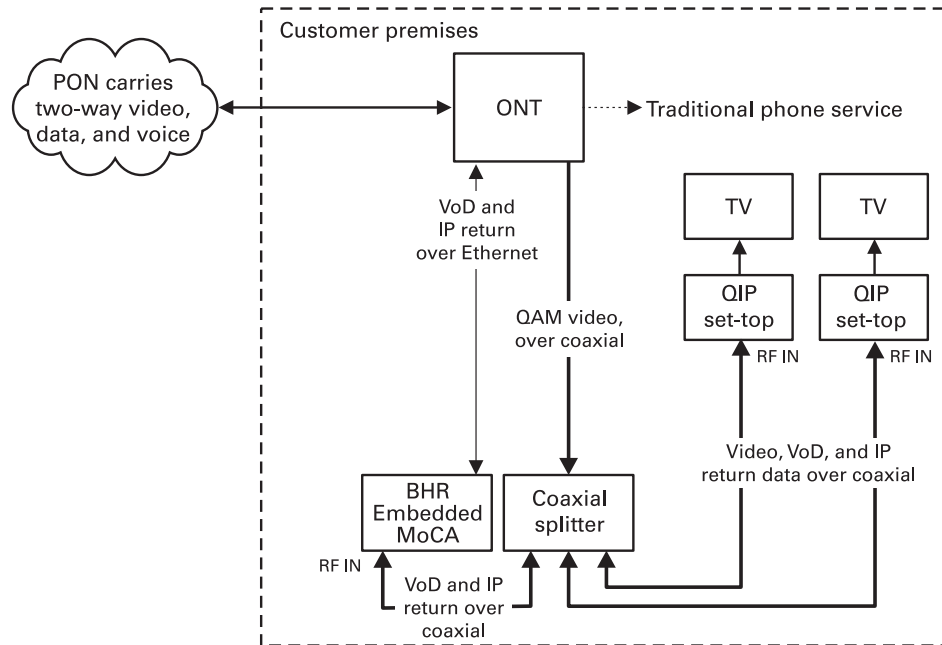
Customer premises

PON carries two-way video, data, and voice

ONT

Traditional phone service

VoD and IP return over Ethernet

QAM video, over coaxial

TV

TV

QIP set-top

QIP set-top

RF IN

RF IN

Video, VoD, and IP return data over coaxial

BHR Embedded MoCA

Coaxial splitter

RF IN

VoD and IP return over coaxial